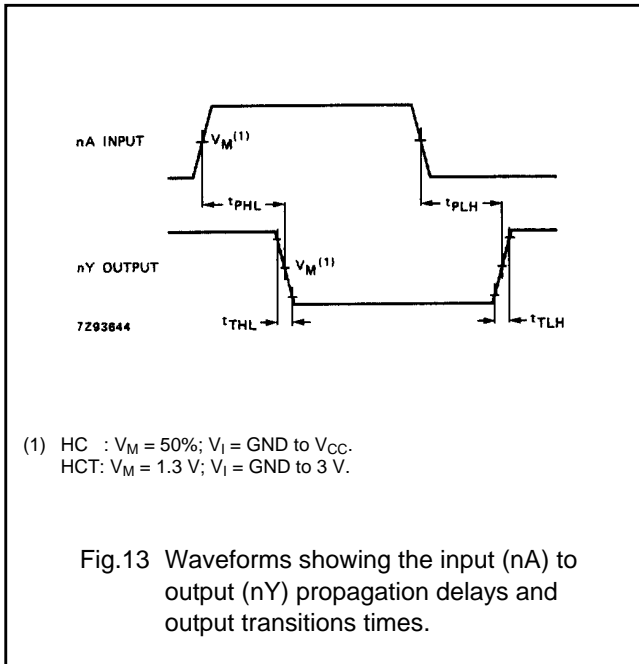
nA INPUT

$V_M^{(1)}$

$t_{PHL}$

$t_{PLH}$

nY OUTPUT

$V_M^{(1)}$

7Z93844

$t_{THL}$

$t_{TLH}$

(1) HC : $V_M$ = 50%; $V_I$ = GND to $V_{CC}$.
HCT: $V_M$ = 1.3 V; $V_I$ = GND to 3 V.

Fig.13 Waveforms showing the input (nA) to output (nY) propagation delays and output transitions times.